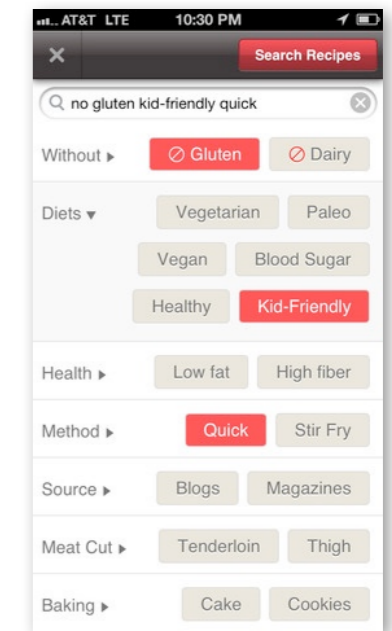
AT&T LTE 10:30 PM

×

Search Recipes

no gluten kid-friendly quick

Without ▸ Gluten Dairy

Diets ▾ Vegetarian Paleo

Vegan Blood Sugar

Healthy Kid-Friendly

Health ▸ Low fat High fiber

Method ▸ Quick Stir Fry

Source ▸ Blogs Magazines

Meat Cut ▸ Tenderloin Thigh

Baking ▸ Cake Cookies